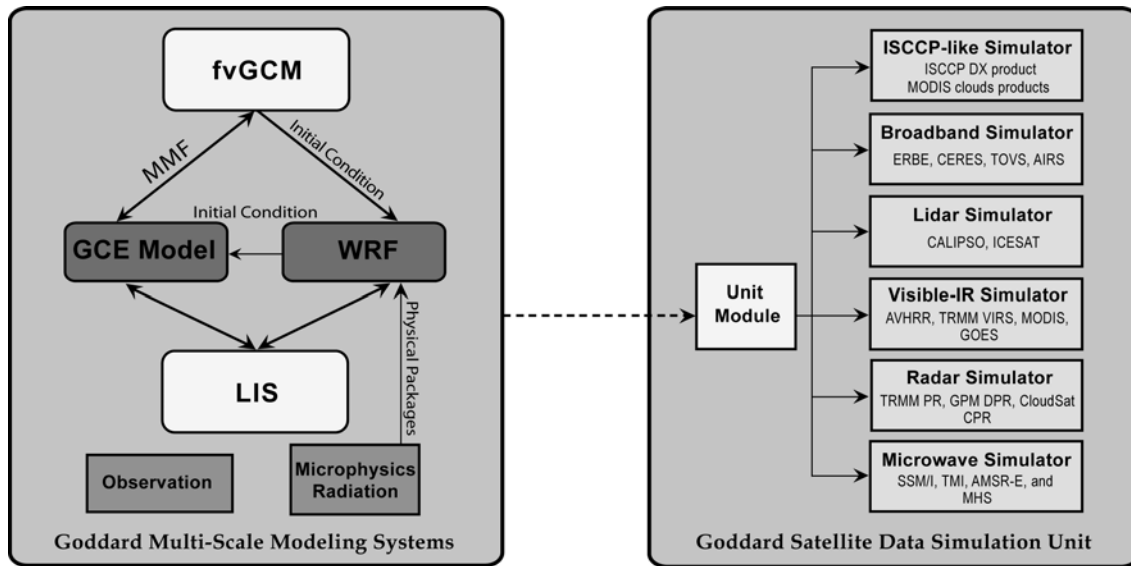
fvGCM

MMF

Initial Condition

Initial Condition

GCE Model

WRF

Physical Packages

LIS

Observation

Microphysics Radiation

Goddard Multi-Scale Modeling Systems

Unit Module

ISCCP-like Simulator
ISCCP DX product
MODIS clouds products

Broadband Simulator
ERBE, CERES, TOVS, AIRS

Lidar Simulator
CALIPSO, ICESAT

Visible-IR Simulator
AVHRR, TRMM VIRS, MODIS, GOES

Radar Simulator
TRMM PR, GPM DPR, CloudSat CPR

Microwave Simulator
SSM/I, TMI, AMSR-E, and MHS

Goddard Satellite Data Simulation Unit